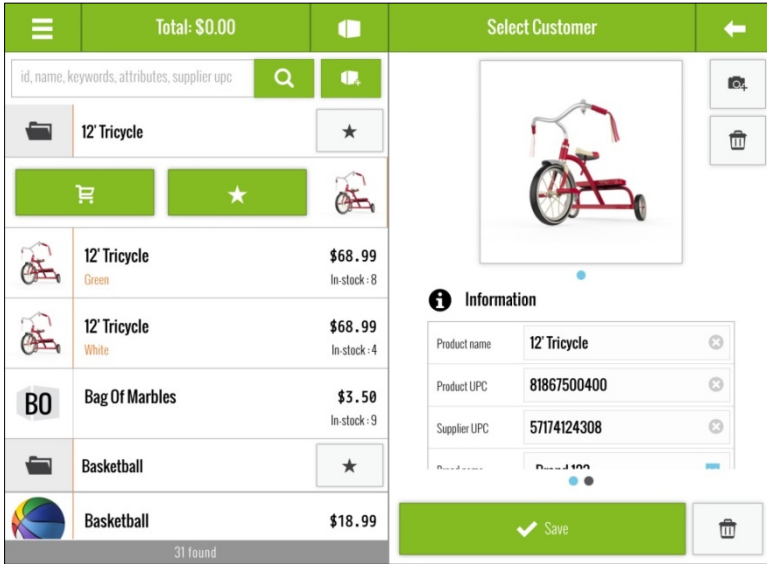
Total: $0.00

Select Customer

id, name, keywords, attributes, supplier upc

12' Tricycle

12' Tricycle
Green
$68.99
In-stock : 8

12' Tricycle
White
$68.99
In-stock : 4

BO
Bag Of Marbles
$3.50
In-stock : 9

Basketball

Basketball
$18.99

31 found

Information

| | |
|---|---|
| Product name | 12' Tricycle |
| Product UPC | 81867500400 |
| Supplier UPC | 57174124308 |
| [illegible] | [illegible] |

Save